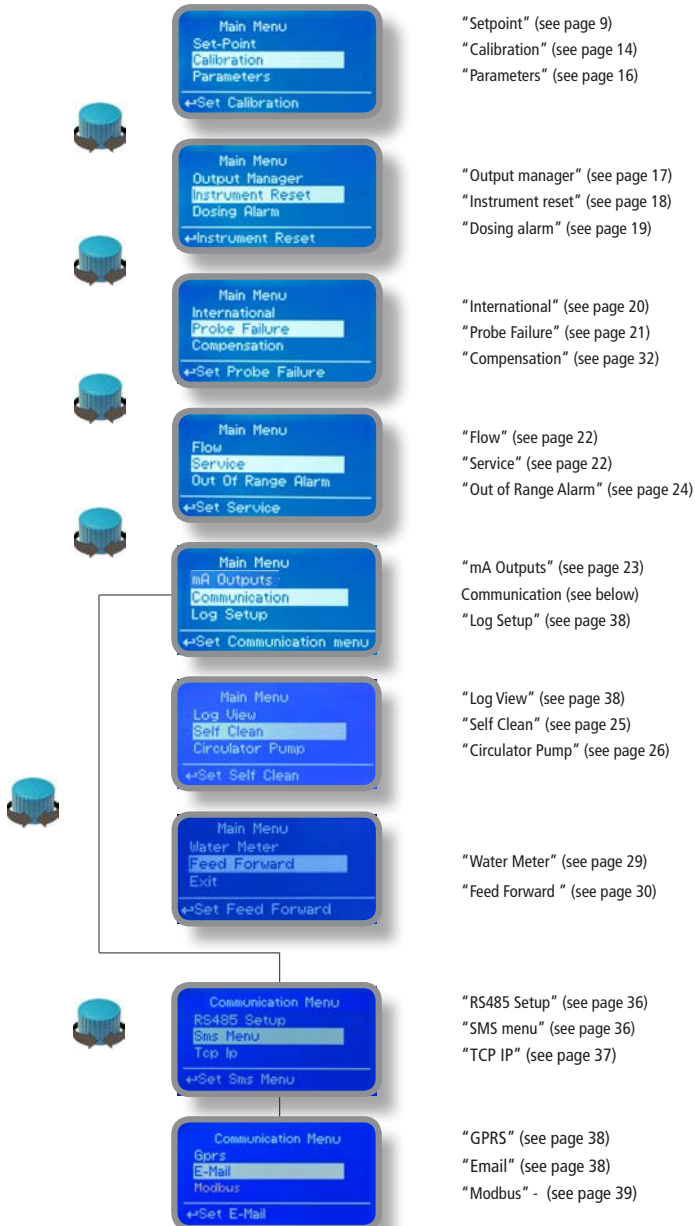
Main Menu
Set-Point
Calibration
Parameters
↵Set Calibration

"Setpoint" (see page 9)
"Calibration" (see page 14)
"Parameters" (see page 16)

Main Menu
Output Manager
Instrument Reset
Dosing Alarm
↵Instrument Reset

"Output manager" (see page 17)
"Instrument reset" (see page 18)
"Dosing alarm" (see page 19)

Main Menu
International
Probe Failure
Compensation
↵Set Probe Failure

"International" (see page 20)
"Probe Failure" (see page 21)
"Compensation" (see page 32)

Main Menu
Flow
Service
Out Of Range Alarm
↵Set Service

"Flow" (see page 22)
"Service" (see page 22)
"Out of Range Alarm" (see page 24)

Main Menu
mA Outputs
Communication
Log Setup
↵Set Communication menu

"mA Outputs" (see page 23)
Communication (see below)
"Log Setup" (see page 38)

Main Menu
Log View
Self Clean
Circulator Pump
↵Set Self Clean

"Log View" (see page 38)
"Self Clean" (see page 25)
"Circulator Pump" (see page 26)

Main Menu
Water Meter
Feed Forward
Exit
↵Set Feed Forward

"Water Meter" (see page 29)
"Feed Forward " (see page 30)

Communication Menu
RS485 Setup
Sms Menu
Tcp Ip
↵Set Sms Menu

"RS485 Setup" (see page 36)
"SMS menu" (see page 36)
"TCP IP" (see page 37)

Communication Menu
Gprs
E-Mail
Modbus
↵Set E-Mail

"GPRS" (see page 38)
"Email" (see page 38)
"Modbus" - (see page 39)